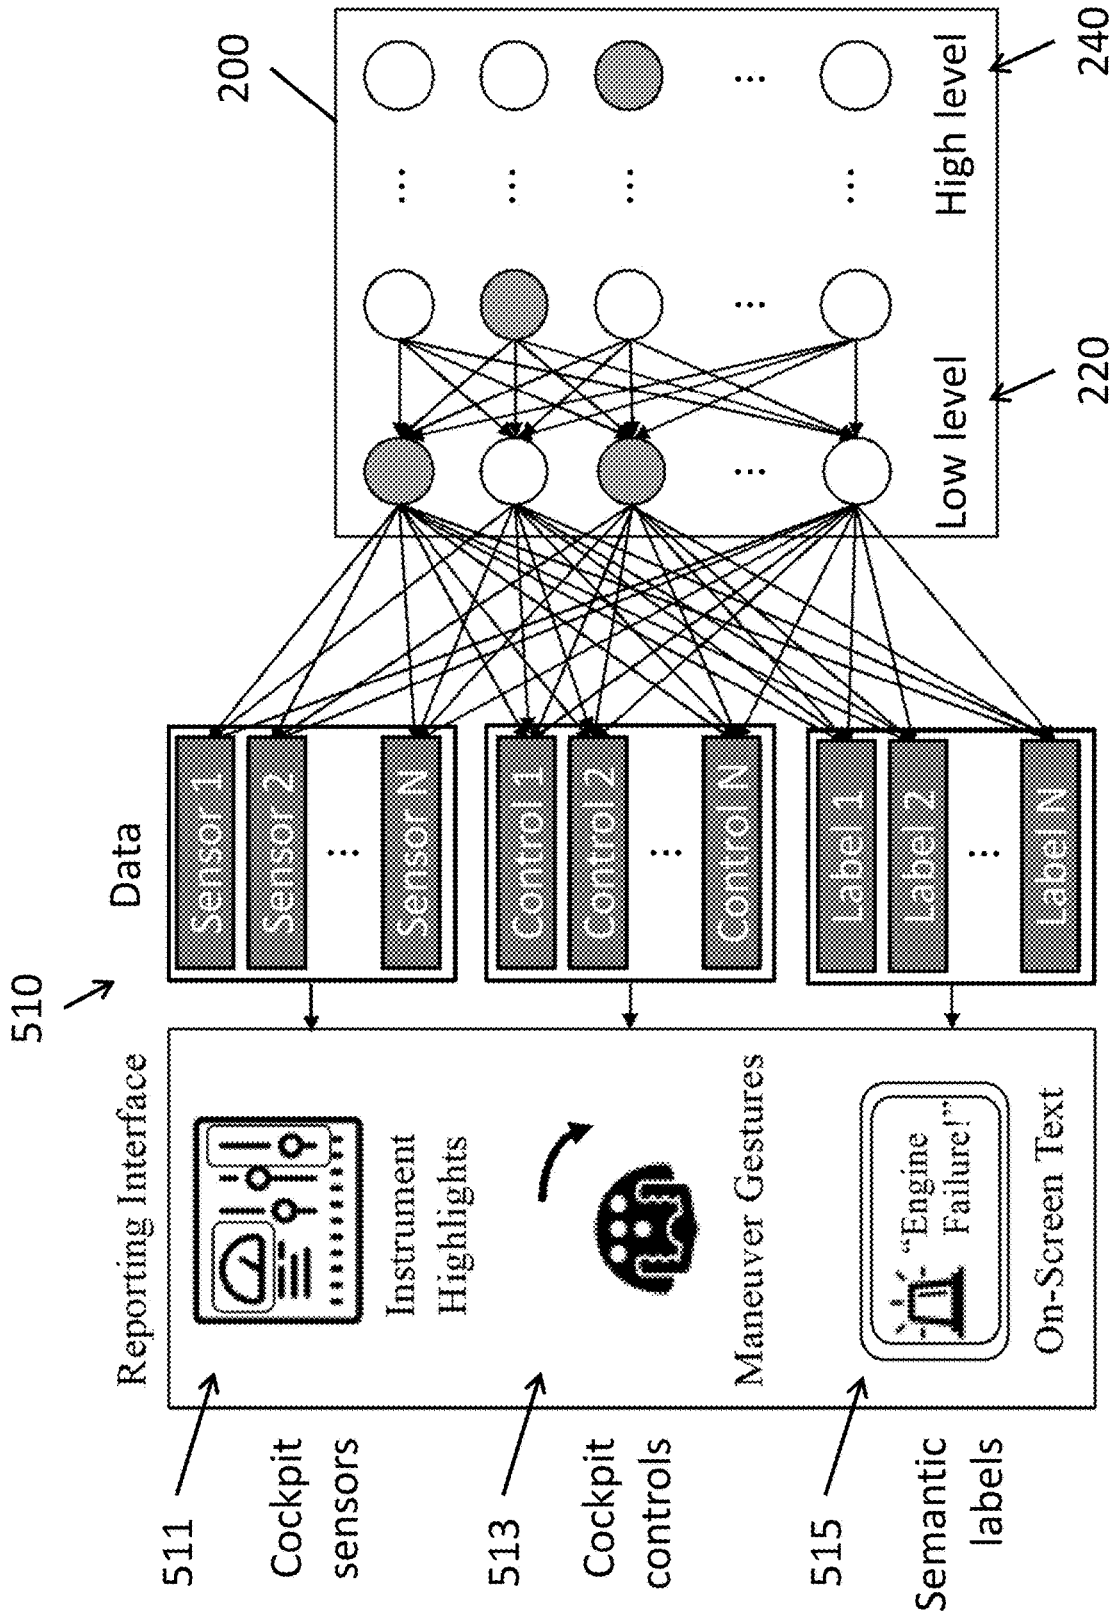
200

240

High level

220

Low level

Data

Sensor 1

Sensor 2

...

Sensor N

Control 1

Control 2

...

Control N

Label 1

Label 2

...

Label N

510

Reporting Interface

Instrument Highlights

Maneuver Gestures

"Engine Failure!"

On-Screen Text

511 Cockpit sensors

513 Cockpit controls

515 Semantic labels